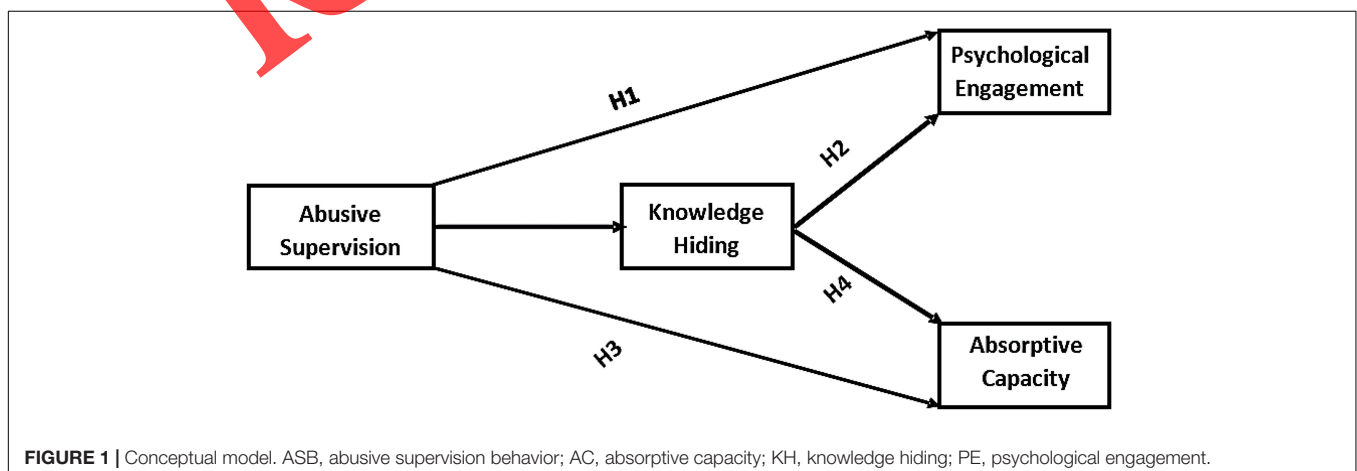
Psychological Engagement

H1

H2

Abusive Supervision

Knowledge Hiding

H4

H3

Absorptive Capacity

FIGURE 1 | Conceptual model. ASB, abusive supervision behavior; AC, absorptive capacity; KH, knowledge hiding; PE, psychological engagement.